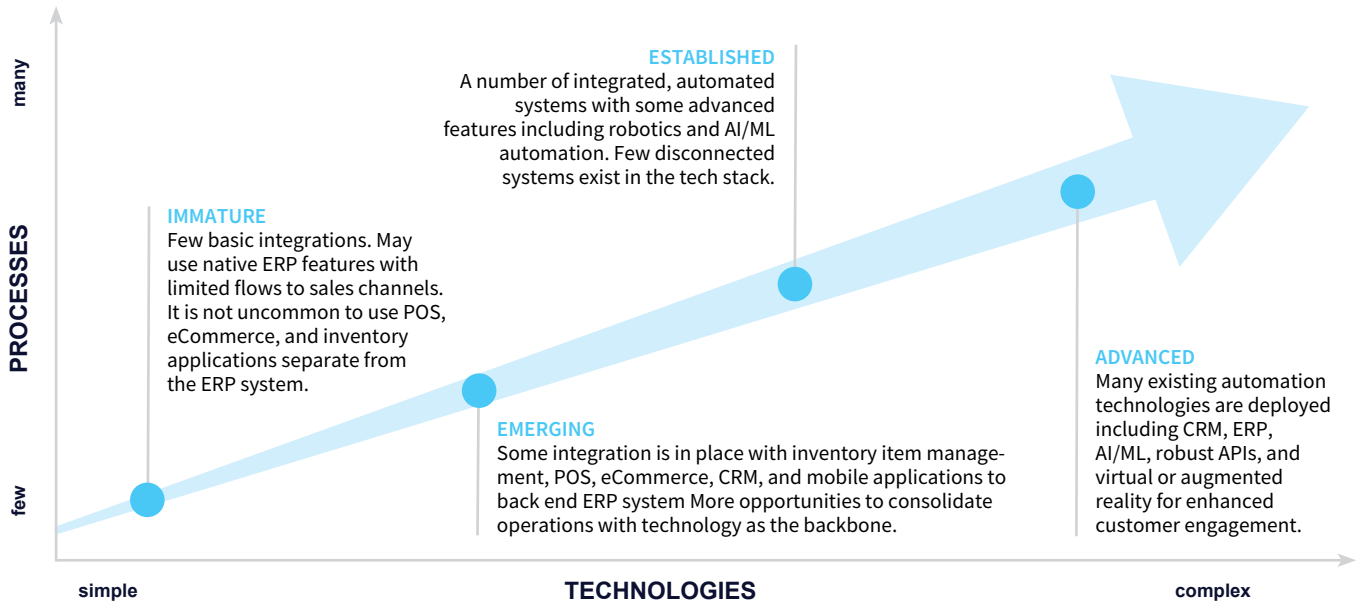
many

PROCESSES

few

ESTABLISHED
A number of integrated, automated systems with some advanced features including robotics and AI/ML automation. Few disconnected systems exist in the tech stack.

IMMATURE
Few basic integrations. May use native ERP features with limited flows to sales channels. It is not uncommon to use POS, eCommerce, and inventory applications separate from the ERP system.

EMERGING
Some integration is in place with inventory item management, POS, eCommerce, CRM, and mobile applications to back end ERP system More opportunities to consolidate operations with technology as the backbone.

ADVANCED
Many existing automation technologies are deployed including CRM, ERP, AI/ML, robust APIs, and virtual or augmented reality for enhanced customer engagement.

simple

TECHNOLOGIES

complex